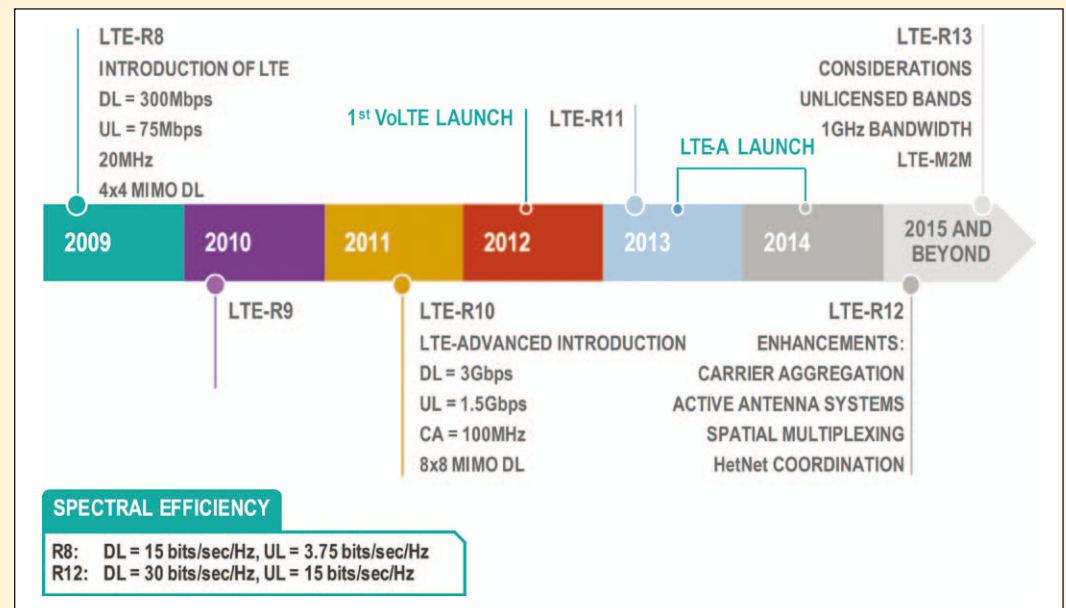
LTE-R8
INTRODUCTION OF LTE
DL = 300Mbps
UL = 75Mbps
20MHz
4x4 MIMO DL

1$^{st}$ VoLTE LAUNCH

LTE-R11

LTE-A LAUNCH

LTE-R13
CONSIDERATIONS
UNLICENSED BANDS
1GHz BANDWIDTH
LTE-M2M

2009
2010
2011
2012
2013
2014
2015 AND BEYOND

LTE-R9

LTE-R10
LTE-ADVANCED INTRODUCTION
DL = 3Gbps
UL = 1.5Gbps
CA = 100MHz
8x8 MIMO DL

LTE-R12
ENHANCEMENTS:
CARRIER AGGREGATION
ACTIVE ANTENNA SYSTEMS
SPATIAL MULTIPLEXING
HetNet COORDINATION

SPECTRAL EFFICIENCY

R8: DL = 15 bits/sec/Hz, UL = 3.75 bits/sec/Hz
R12: DL = 30 bits/sec/Hz, UL = 15 bits/sec/Hz